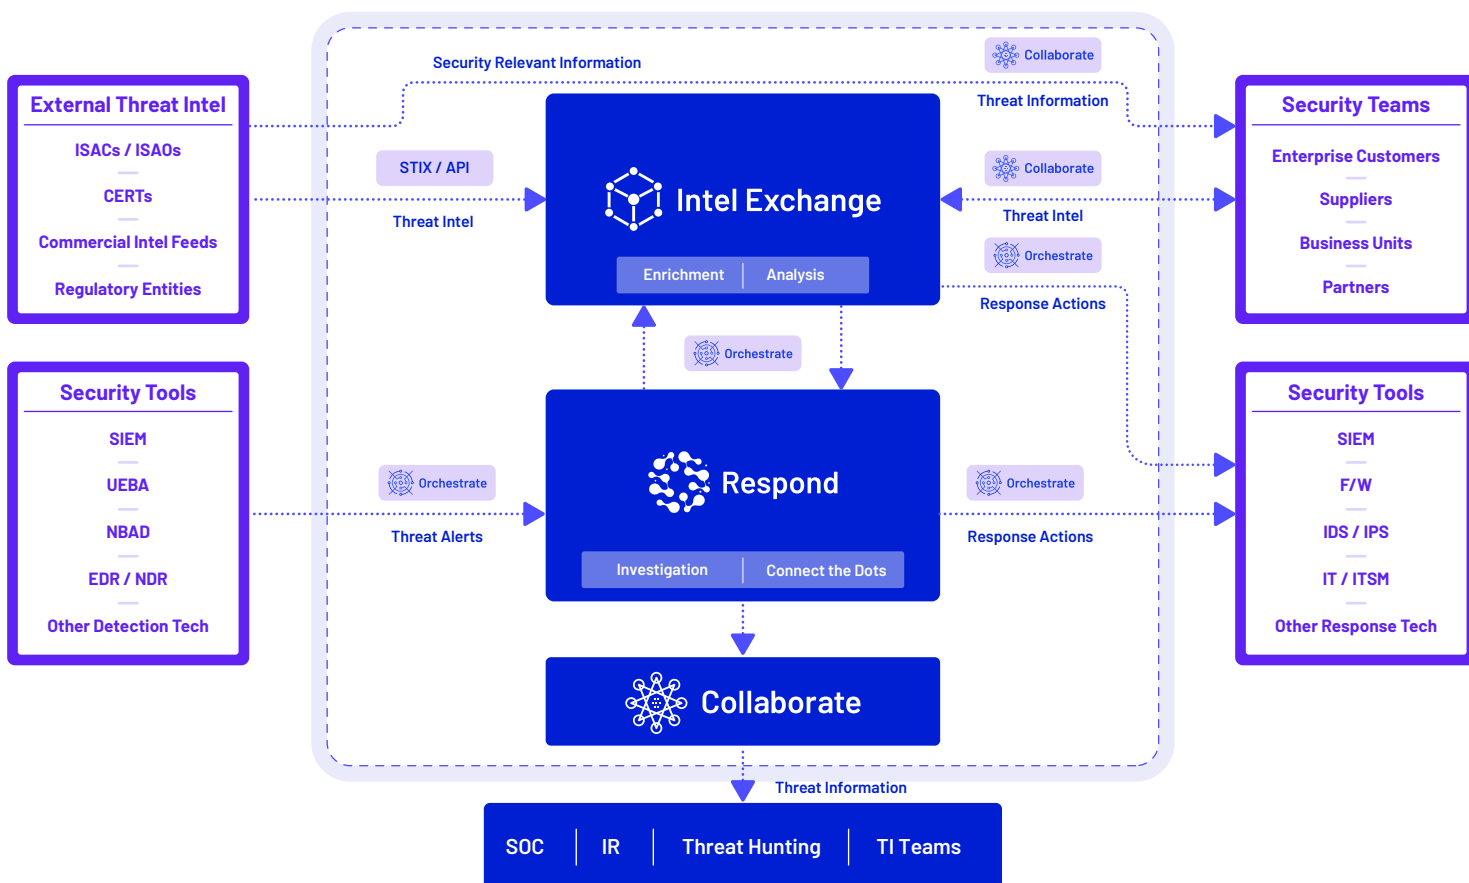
External Threat Intel

ISACs / ISAOs

CERTs

Commercial Intel Feeds

Regulatory Entities

Security Relevant Information

Collaborate

Threat Information

STIX / API

Threat Intel

Intel Exchange

Enrichment | Analysis

Collaborate

Threat Intel

Orchestrate

Response Actions

Security Teams

Enterprise Customers

Suppliers

Business Units

Partners

Security Tools

SIEM

UEBA

NBAD

EDR / NDR

Other Detection Tech

Orchestrate

Orchestrate

Threat Alerts

Respond

Investigation | Connect the Dots

Orchestrate

Response Actions

Security Tools

SIEM

F/W

IDS / IPS

IT / ITSM

Other Response Tech

Collaborate

Threat Information

SOC | IR | Threat Hunting | TI Teams